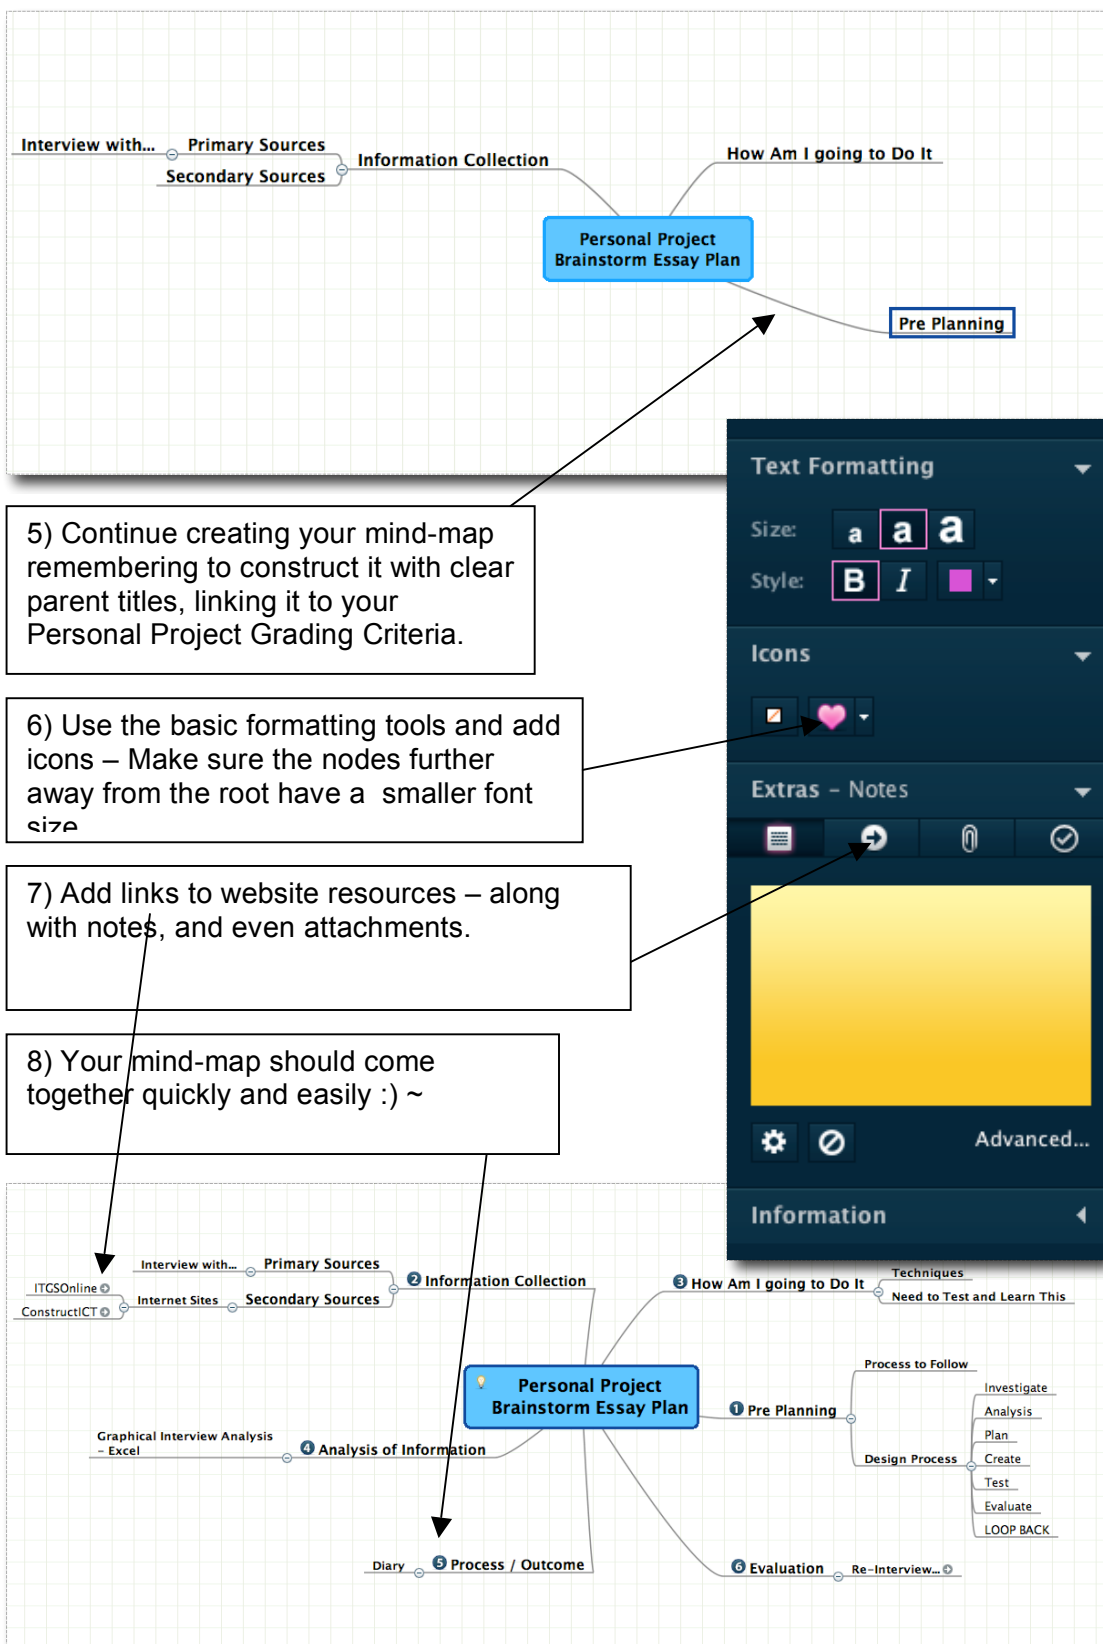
Interview with... Primary Sources
Secondary Sources
Information Collection
How Am I going to Do It
Personal Project Brainstorm Essay Plan
Pre Planning

Text Formatting
Size: a a a
Style: B I
Icons
Extras - Notes
Advanced...
Information

5) Continue creating your mind-map remembering to construct it with clear parent titles, linking it to your Personal Project Grading Criteria.

6) Use the basic formatting tools and add icons – Make sure the nodes further away from the root have a smaller font size

7) Add links to website resources – along with notes, and even attachments.

8) Your mind-map should come together quickly and easily :) ~

ITGSOnline
ConstructICT
Interview with... Primary Sources
Internet Sites Secondary Sources
2 Information Collection
3 How Am I going to Do It
Techniques
Need to Test and Learn This
Personal Project Brainstorm Essay Plan
1 Pre Planning
Process to Follow
Design Process
Investigate
Analysis
Plan
Create
Test
Evaluate
LOOP BACK
Graphical Interview Analysis – Excel
4 Analysis of Information
Diary
5 Process / Outcome
6 Evaluation
Re-Interview...